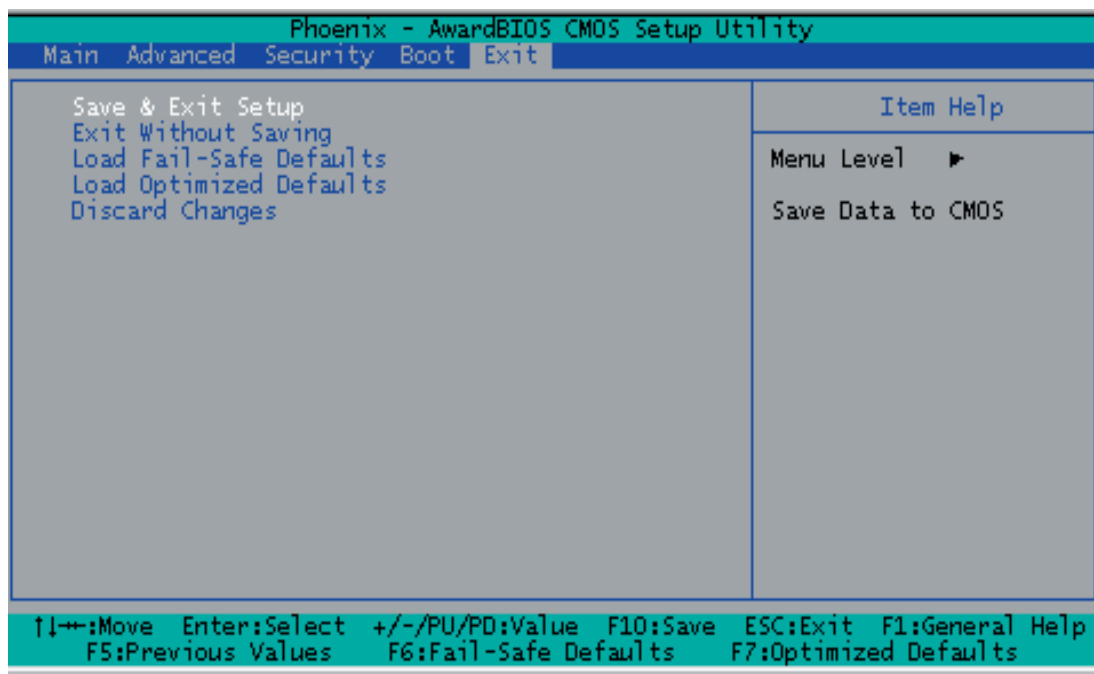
Phoenix - AwardBIOS CMOS Setup Utility
Main Advanced Security Boot Exit

Save & Exit Setup
Exit Without Saving
Load Fail-Safe Defaults
Load Optimized Defaults
Discard Changes

Item Help

Menu Level ►

Save Data to CMOS

↑↓→←:Move Enter:Select +/-/PU/PD:Value F10:Save ESC:Exit F1:General Help
F5:Previous Values F6:Fail-Safe Defaults F7:Optimized Defaults